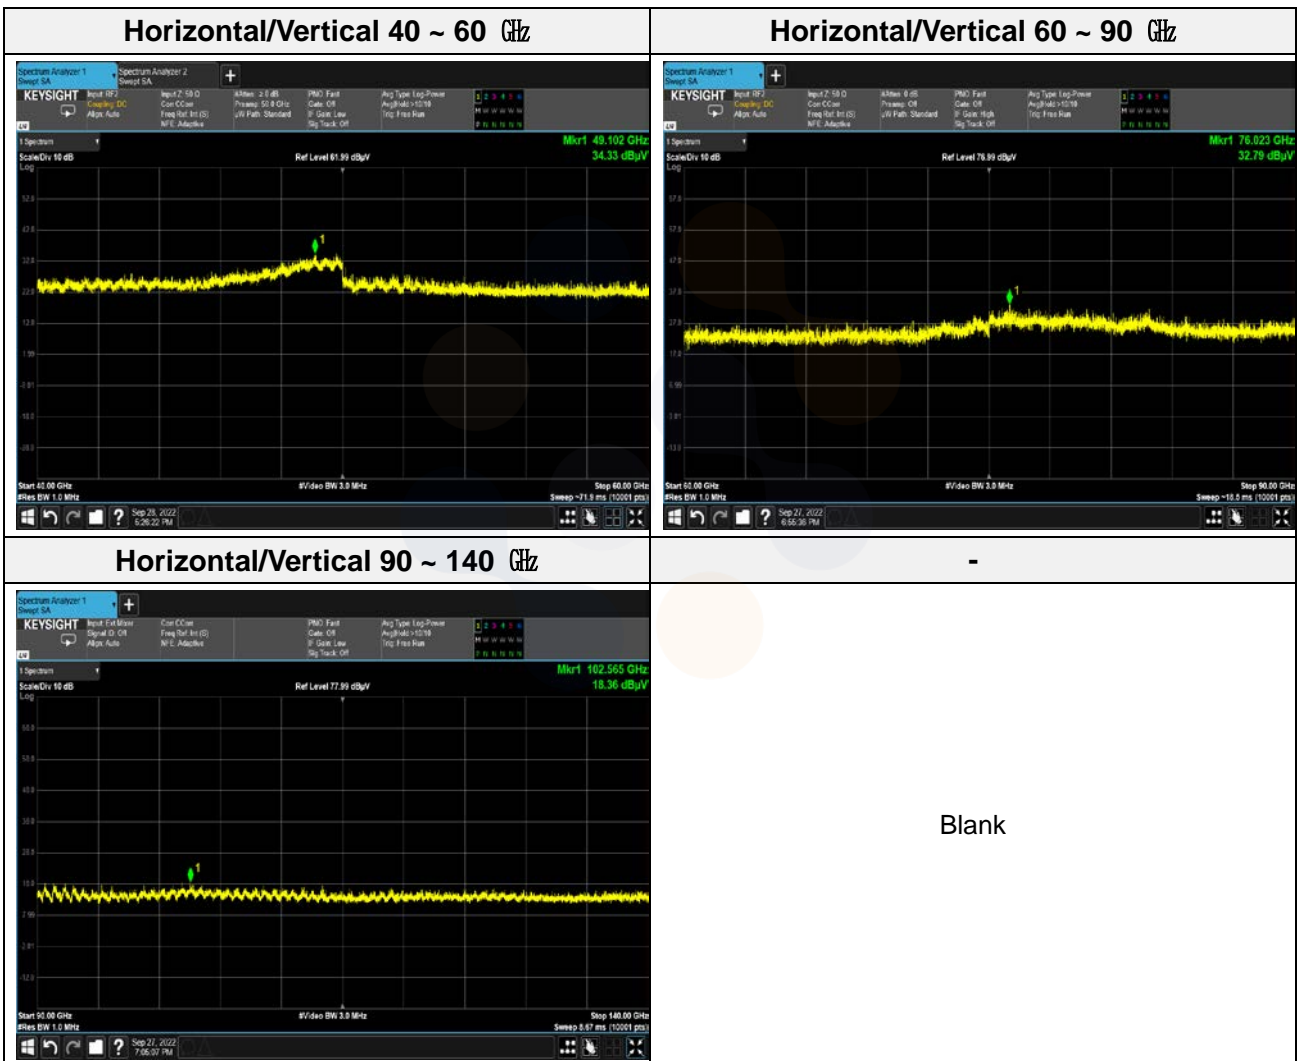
| Horizontal/Vertical 40 ~ 60 ㎓ | Horizontal/Vertical 60 ~ 90 ㎓ |
|---|---|
| Spectrum Analyzer 1 Swept SA Spectrum Analyzer 2 Swept SA + KEYSIGHT Input: RF2 Coupling: DC Align: Auto Input Z: 50 Ω Corr CCorr Freq Ref: Int (S) NFE: Adaptive Atten: 2.0 dB Preamp: 50.0 GHz µW Path: Standard PNO: Fast Gate: Off IF Gain: Low Sig Track: Off Avg Type: Log-Power Avg\|Hold:>10/10 Trig: Free Run 1 2 3 4 5 6 M W W W W W P N N N N N 1 Spectrum Scale/Div 10 dB Log Ref Level 61.99 dBµV Mkr1 49.102 GHz 34.33 dBµV 52.0 42.0 32.0 22.0 12.0 1.99 -8.01 -18.0 -28.0 1 Start 40.00 GHz #Res BW 1.0 MHz #Video BW 3.0 MHz Stop 60.00 GHz Sweep ~71.9 ms (10001 pts) Sep 28, 2022 6:26:22 PM | Spectrum Analyzer 1 Swept SA + KEYSIGHT Input: RF2 Coupling: DC Align: Auto Input Z: 50 Ω Corr CCorr Freq Ref: Int (S) NFE: Adaptive Atten: 0 dB Preamp: Off µW Path: Standard PNO: Fast Gate: Off IF Gain: High Sig Track: Off Avg Type: Log-Power Avg\|Hold:>10/10 Trig: Free Run 1 2 3 4 5 6 M W W W W W P N N N N N 1 Spectrum Scale/Div 10 dB Log Ref Level 76.99 dBµV Mkr1 76.023 GHz 32.79 dBµV 67.0 57.0 47.0 37.0 27.0 17.0 6.99 -3.01 -13.0 1 Start 60.00 GHz #Res BW 1.0 MHz #Video BW 3.0 MHz Stop 90.00 GHz Sweep ~18.5 ms (10001 pts) Sep 27, 2022 6:56:38 PM |
| Horizontal/Vertical 90 ~ 140 ㎓ | - |
| Spectrum Analyzer 1 Swept SA + KEYSIGHT Input: Ext Mixer Signal ID: Off Align: Auto Corr CCorr Freq Ref: Int (S) NFE: Adaptive PNO: Fast Gate: Off IF Gain: Low Sig Track: Off Avg Type: Log-Power Avg\|Hold:>10/10 Trig: Free Run 1 2 3 4 5 6 M W W W W W P N N N N N 1 Spectrum Scale/Div 10 dB Log Ref Level 77.99 dBµV Mkr1 102.565 GHz 18.36 dBµV 68.0 58.0 48.0 38.0 28.0 18.0 7.99 -2.01 -12.0 1 Start 90.00 GHz #Res BW 1.0 MHz #Video BW 3.0 MHz Stop 140.00 GHz Sweep 5.67 ms (10001 pts) Sep 27, 2022 7:06:07 PM | Blank |